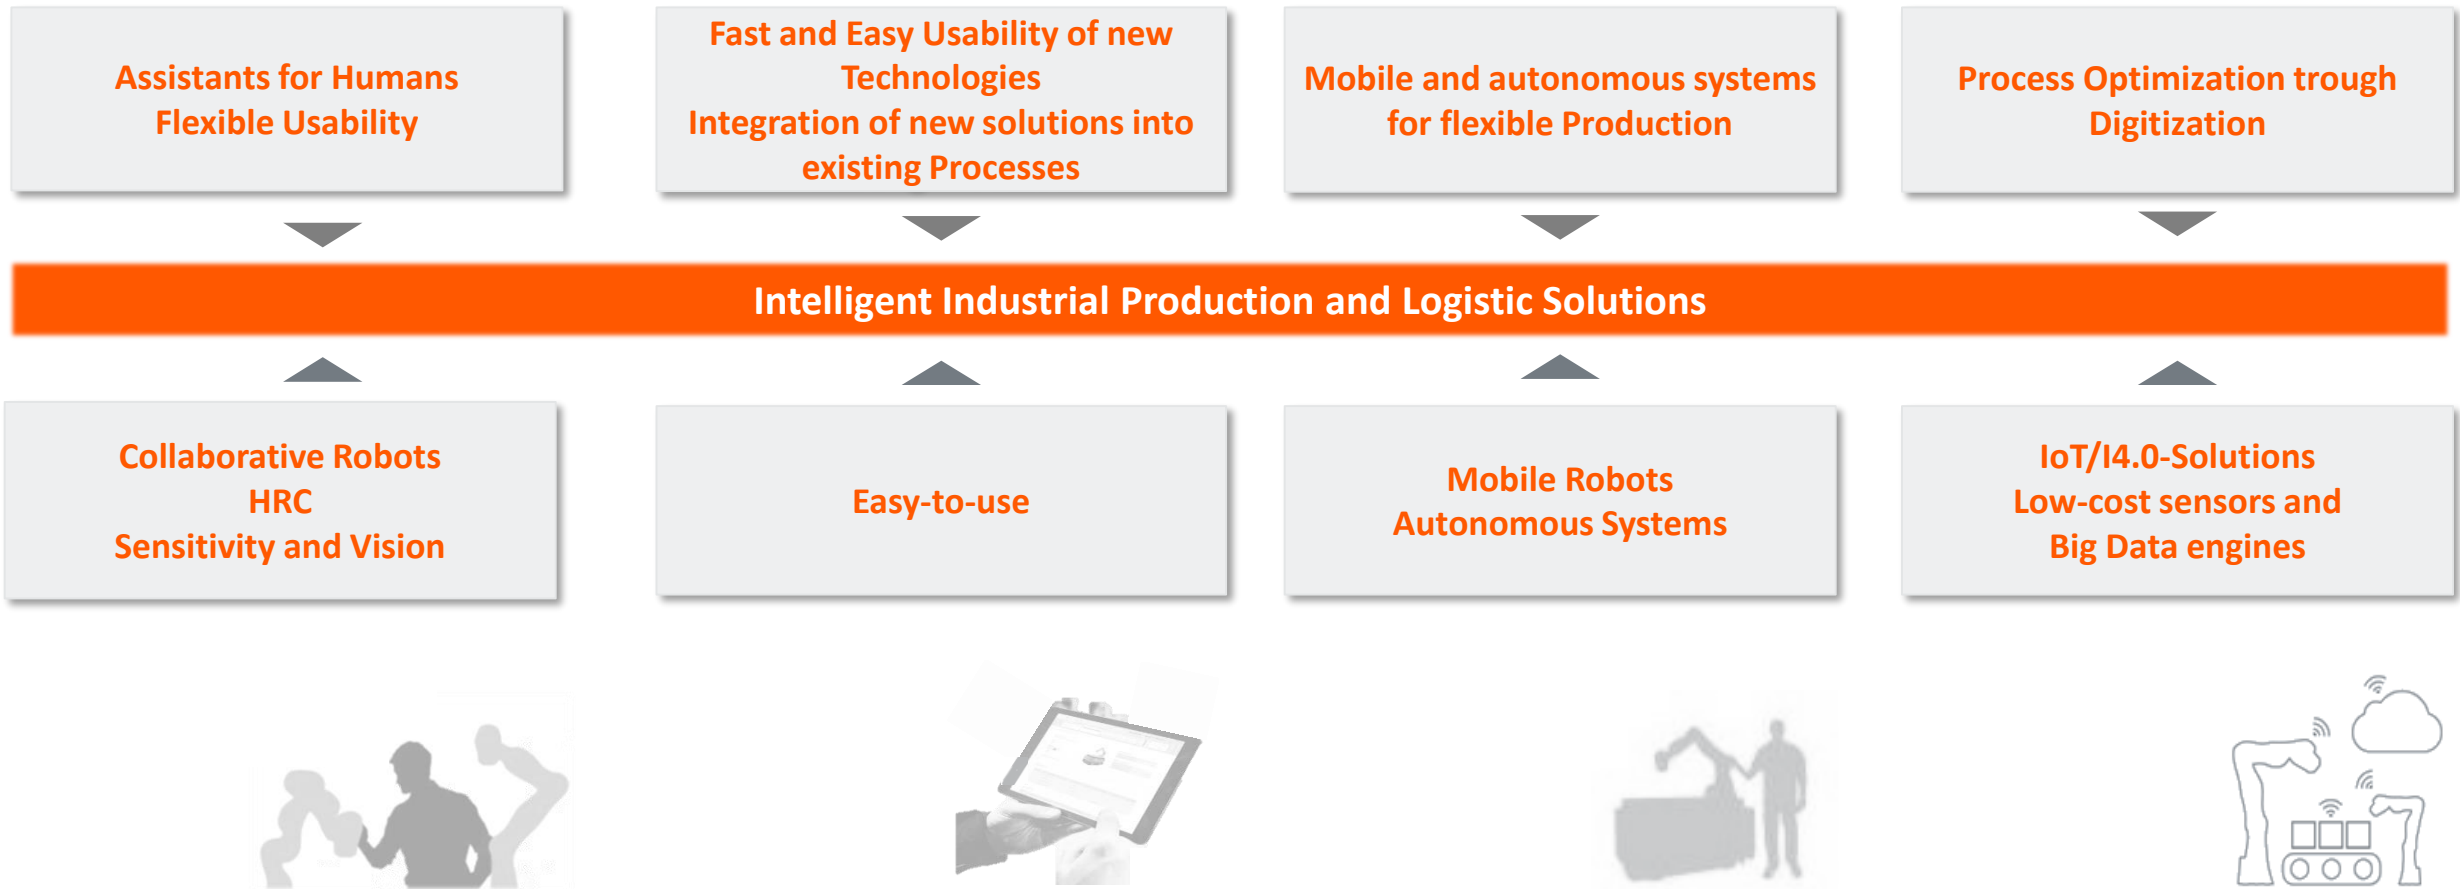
Assistants for Humans
Flexible Usability

Fast and Easy Usability of new Technologies
Integration of new solutions into existing Processes

Mobile and autonomous systems for flexible Production

Process Optimization trough Digitization

Intelligent Industrial Production and Logistic Solutions

Collaborative Robots
HRC
Sensitivity and Vision

Easy-to-use

Mobile Robots
Autonomous Systems

IoT/I4.0-Solutions
Low-cost sensors and Big Data engines